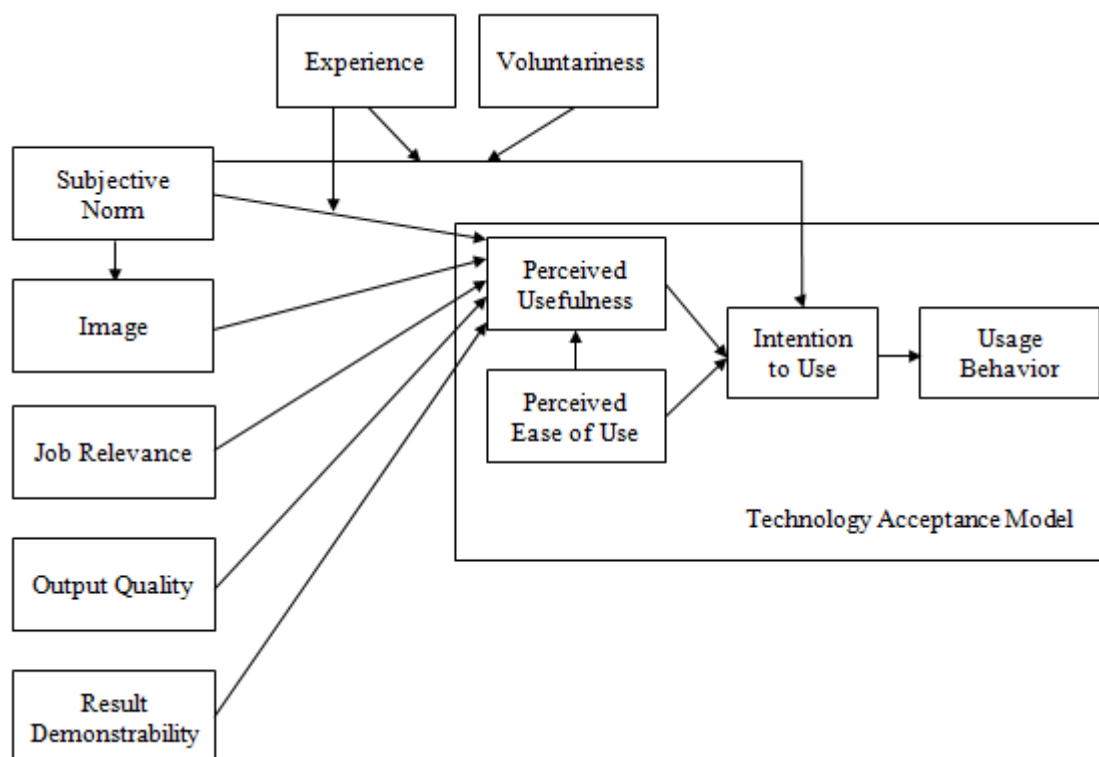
Experience

Voluntariness

Subjective Norm

Image

Job Relevance

Output Quality

Result Demonstrability

Perceived Usefulness

Perceived Ease of Use

Intention to Use

Usage Behavior

Technology Acceptance Model